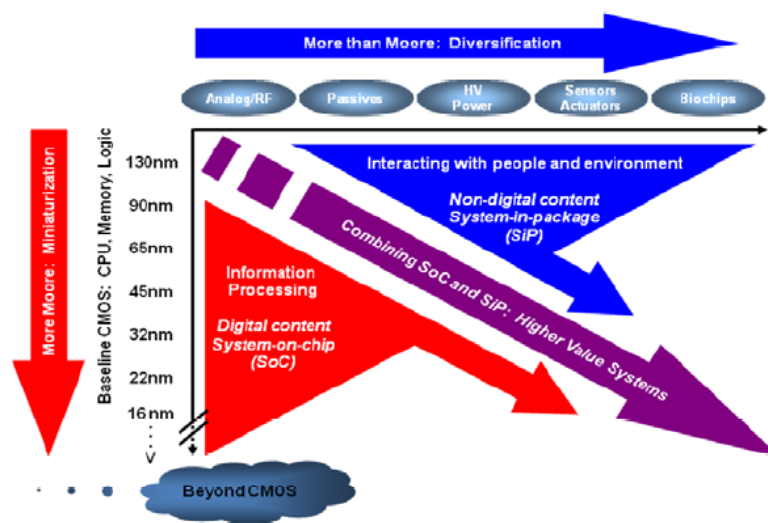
More than Moore: Diversification

Analog/RF

Passives

HV Power

Sensors Actuators

Biochips

More Moore: Miniaturization

Baseline CMOS: CPU, Memory, Logic

130nm

90nm

65nm

45nm

32nm

22nm

16 nm

V

Interacting with people and environment

Non-digital content System-in-package (SiP)

Combining SoC and SiP: Higher Value Systems

Information Processing

Digital content System-on-chip (SoC)

Beyond CMOS